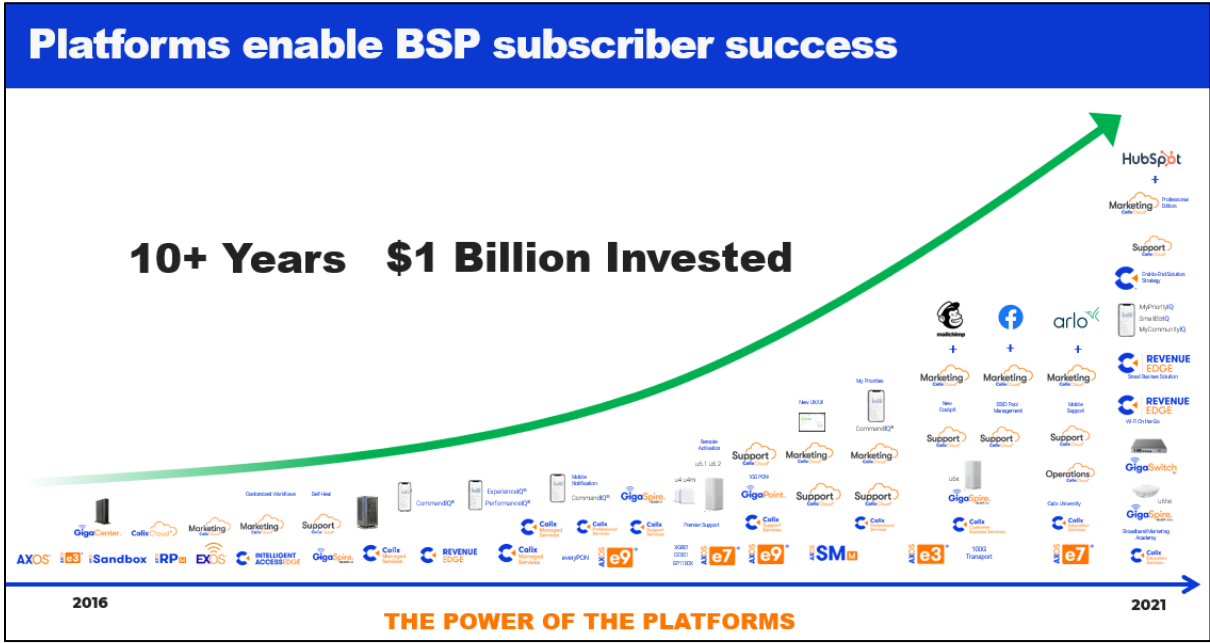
Platforms enable BSP subscriber success

10+ Years $1 Billion Invested

HubSpot
+
Marketing Calix Cloud Professional Edition
Support Calix Cloud
End-to-End Solution Strategy
MyPriorityIQ
SmallBizIQ
MyCommunityIQ
REVENUE EDGE Small Business Solution
REVENUE EDGE Wi-Fi On-the-Go
GigaSwitch
u6me
GigaSpire
Broadband Marketing Academy
Calix Education Services

mailchimp
+
Marketing Calix Cloud
New Cosipit
Support Calix Cloud
u6x
GigaSpire
Calix Customer Success Services
100G Transport

+
Marketing Calix Cloud
SSID Pool Management
Support Calix Cloud

arlo
+
Marketing Calix Cloud
Mobile Support
Support Calix Cloud
Operations Calix Cloud
Calix University
Calix Education Services
e7

My Priorities
CommandIQ
Marketing Calix Cloud
Support Calix Cloud
Calix Professional Services

New UX/UI
Marketing Calix Cloud
Support Calix Cloud
SM

Remote Activation
u4 u4m
u5.1 u5.2
Premier Support
Support Calix Cloud
10G PON
GigaPoint
Calix Support Services
e9
XGS07 GS301 GP1100X
e7

Mobile Notification
CommandIQ
GigaSpire
Calix Professional Services
Calix Support Services
Calix Managed Services
everyPON
e9

ExperienceIQ
PerformanceIQ
CommandIQ
Calix Managed Services
Calix Managed Services
REVENUE EDGE

Customized Workflows
Self-Heal
Marketing Calix Cloud
Support Calix Cloud
GigaSpire
INTELLIGENT ACCESS EDGE

GigaCenter
Calix Cloud
Marketing Calix Cloud
AXOS
e3
Sandbox
RP
EXOS

2016
THE POWER OF THE PLATFORMS
2021